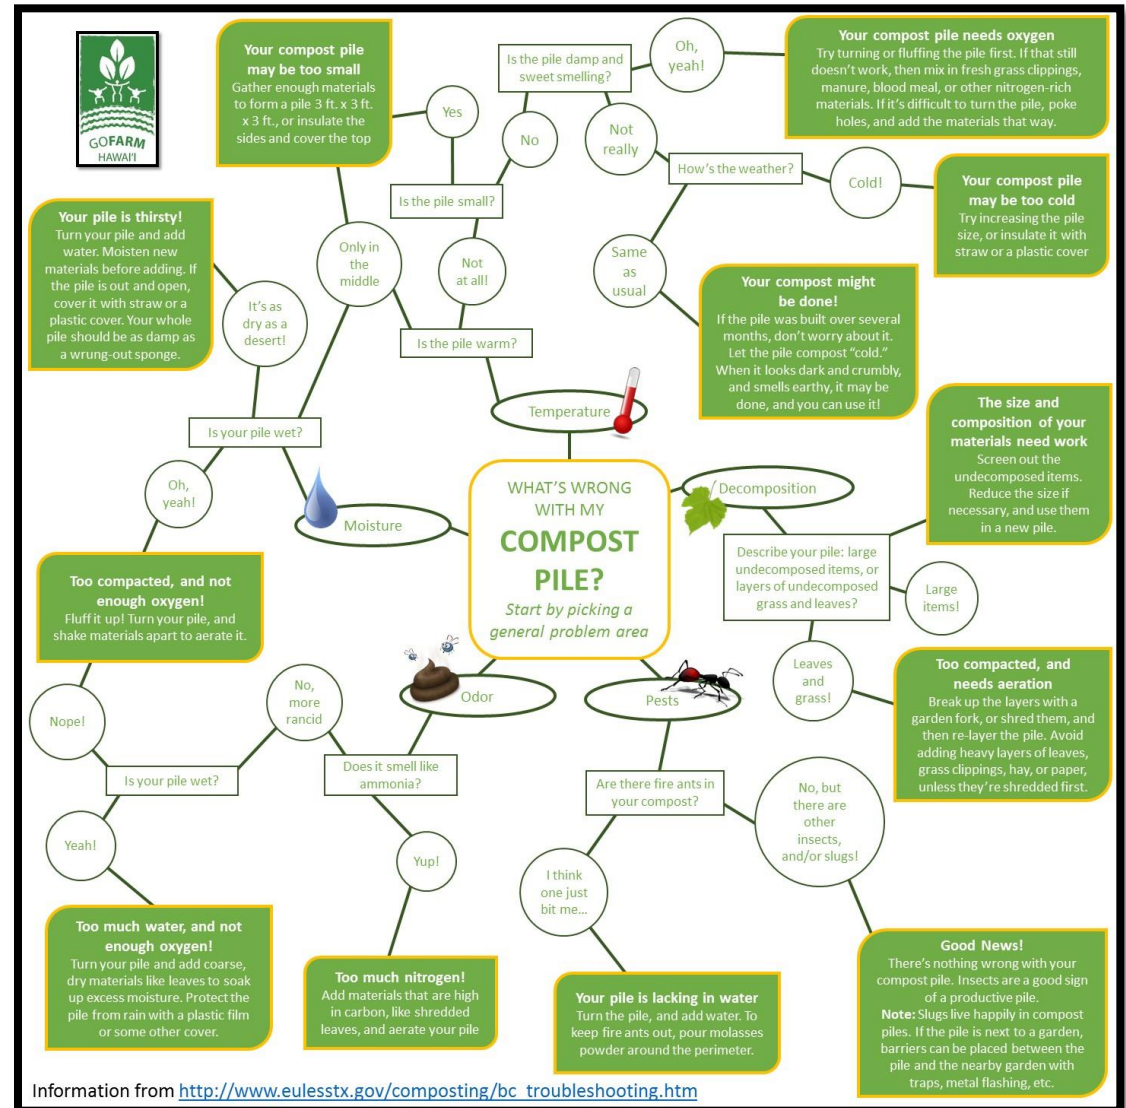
GOFARM HAWAI'I

WHAT'S WRONG WITH MY COMPOST PILE?

Start by picking a general problem area

Temperature

Is the pile warm?

Only in the middle

Is the pile small?

Yes

Your compost pile may be too small
Gather enough materials to form a pile 3 ft. x 3 ft. x 3 ft., or insulate the sides and cover the top

No

Is the pile damp and sweet smelling?

Oh, yeah!

Your compost pile needs oxygen
Try turning or fluffing the pile first. If that still doesn't work, then mix in fresh grass clippings, manure, blood meal, or other nitrogen-rich materials. If it's difficult to turn the pile, poke holes, and add the materials that way.

Not really

How's the weather?

Cold!

Your compost pile may be too cold
Try increasing the pile size, or insulate it with straw or a plastic cover

Same as usual

Your compost might be done!
If the pile was built over several months, don't worry about it. Let the pile compost "cold." When it looks dark and crumbly, and smells earthy, it may be done, and you can use it!

Not at all!

Moisture

Is your pile wet?

It's as dry as a desert!

Your pile is thirsty!
Turn your pile and add water. Moisten new materials before adding. If the pile is out and open, cover it with straw or a plastic cover. Your whole pile should be as damp as a wrung-out sponge.

Oh, yeah!

Too compacted, and not enough oxygen!
Fluff it up! Turn your pile, and shake materials apart to aerate it.

Decomposition

Describe your pile: large undecomposed items, or layers of undecomposed grass and leaves?

Large items!

The size and composition of your materials need work
Screen out the undecomposed items. Reduce the size if necessary, and use them in a new pile.

Leaves and grass!

Too compacted, and needs aeration
Break up the layers with a garden fork, or shred them, and then re-layer the pile. Avoid adding heavy layers of leaves, grass clippings, hay, or paper, unless they're shredded first.

Odor

Does it smell like ammonia?

No, more rancid

Is your pile wet?

Nope!

Yeah!

Too much water, and not enough oxygen!
Turn your pile and add coarse, dry materials like leaves to soak up excess moisture. Protect the pile from rain with a plastic film or some other cover.

Yup!

Too much nitrogen!
Add materials that are high in carbon, like shredded leaves, and aerate your pile

Pests

Are there fire ants in your compost?

I think one just bit me...

Your pile is lacking in water
Turn the pile, and add water. To keep fire ants out, pour molasses powder around the perimeter.

No, but there are other insects, and/or slugs!

Good News!
There's nothing wrong with your compost pile. Insects are a good sign of a productive pile.
Note: Slugs live happily in compost piles. If the pile is next to a garden, barriers can be placed between the pile and the nearby garden with traps, metal flashing, etc.

Information from http://www.eulesstx.gov/composting/bc_troubleshooting.htm